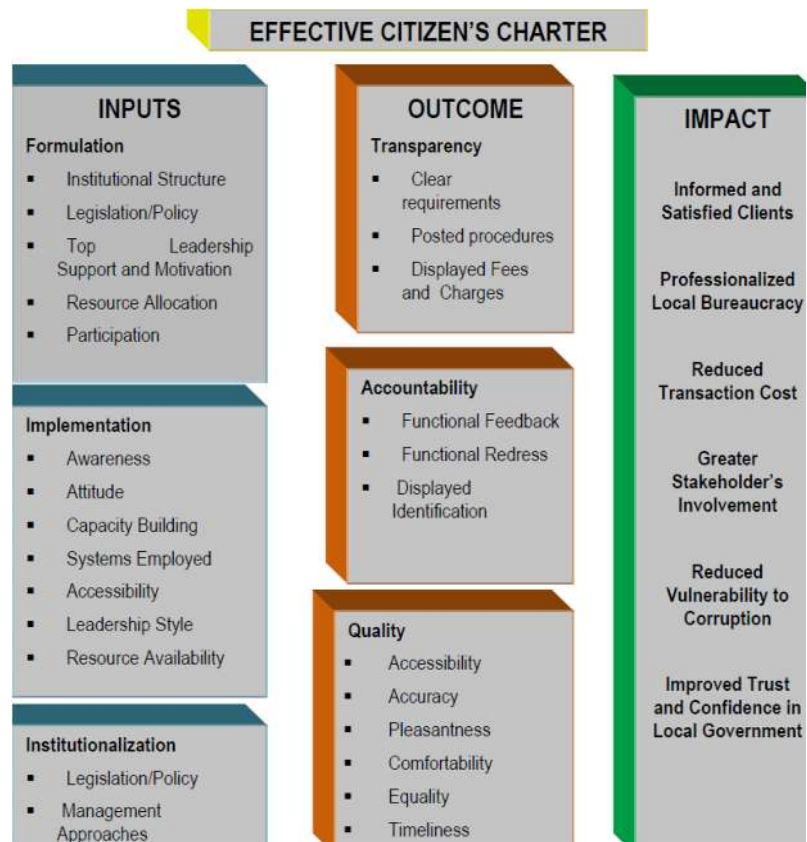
EFFECTIVE CITIZEN'S CHARTER

INPUTS

Formulation
- Institutional Structure
- Legislation/Policy
- Top Leadership Support and Motivation
- Resource Allocation
- Participation

Implementation
- Awareness
- Attitude
- Capacity Building
- Systems Employed
- Accessibility
- Leadership Style
- Resource Availability

Institutionalization
- Legislation/Policy
- Management Approaches

OUTCOME

Transparency
- Clear requirements
- Posted procedures
- Displayed Fees and Charges

Accountability
- Functional Feedback
- Functional Redress
- Displayed Identification

Quality
- Accessibility
- Accuracy
- Pleasantness
- Comfortability
- Equality
- Timeliness

IMPACT

Informed and Satisfied Clients

Professionalized Local Bureaucracy

Reduced Transaction Cost

Greater Stakeholder's Involvement

Reduced Vulnerability to Corruption

Improved Trust and Confidence in Local Government